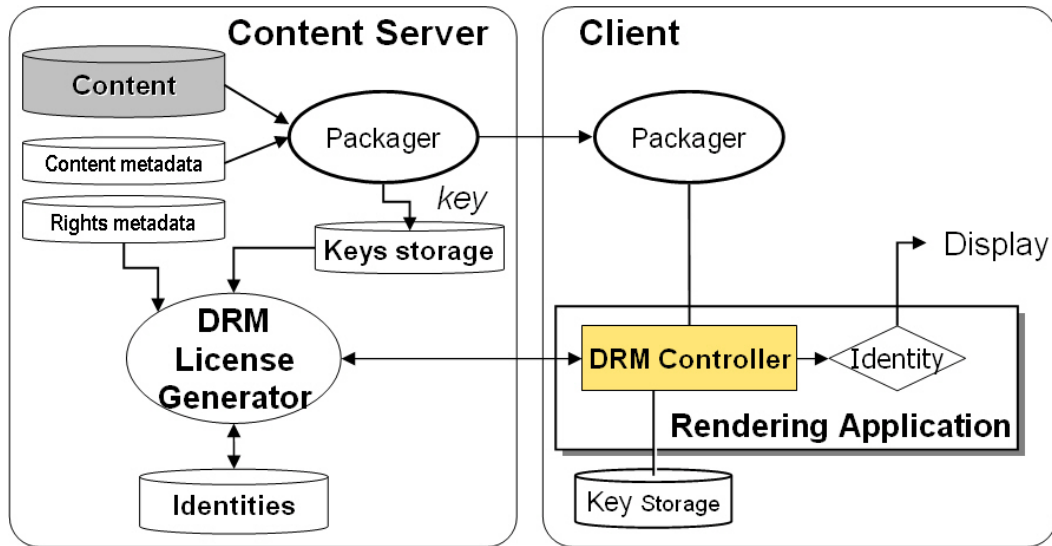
Content Server

Content

Packager

Content metadata

key

Rights metadata

Keys storage

DRM License Generator

Identities

Client

Packager

Display

DRM Controller

Identity

Rendering Application

Key Storage